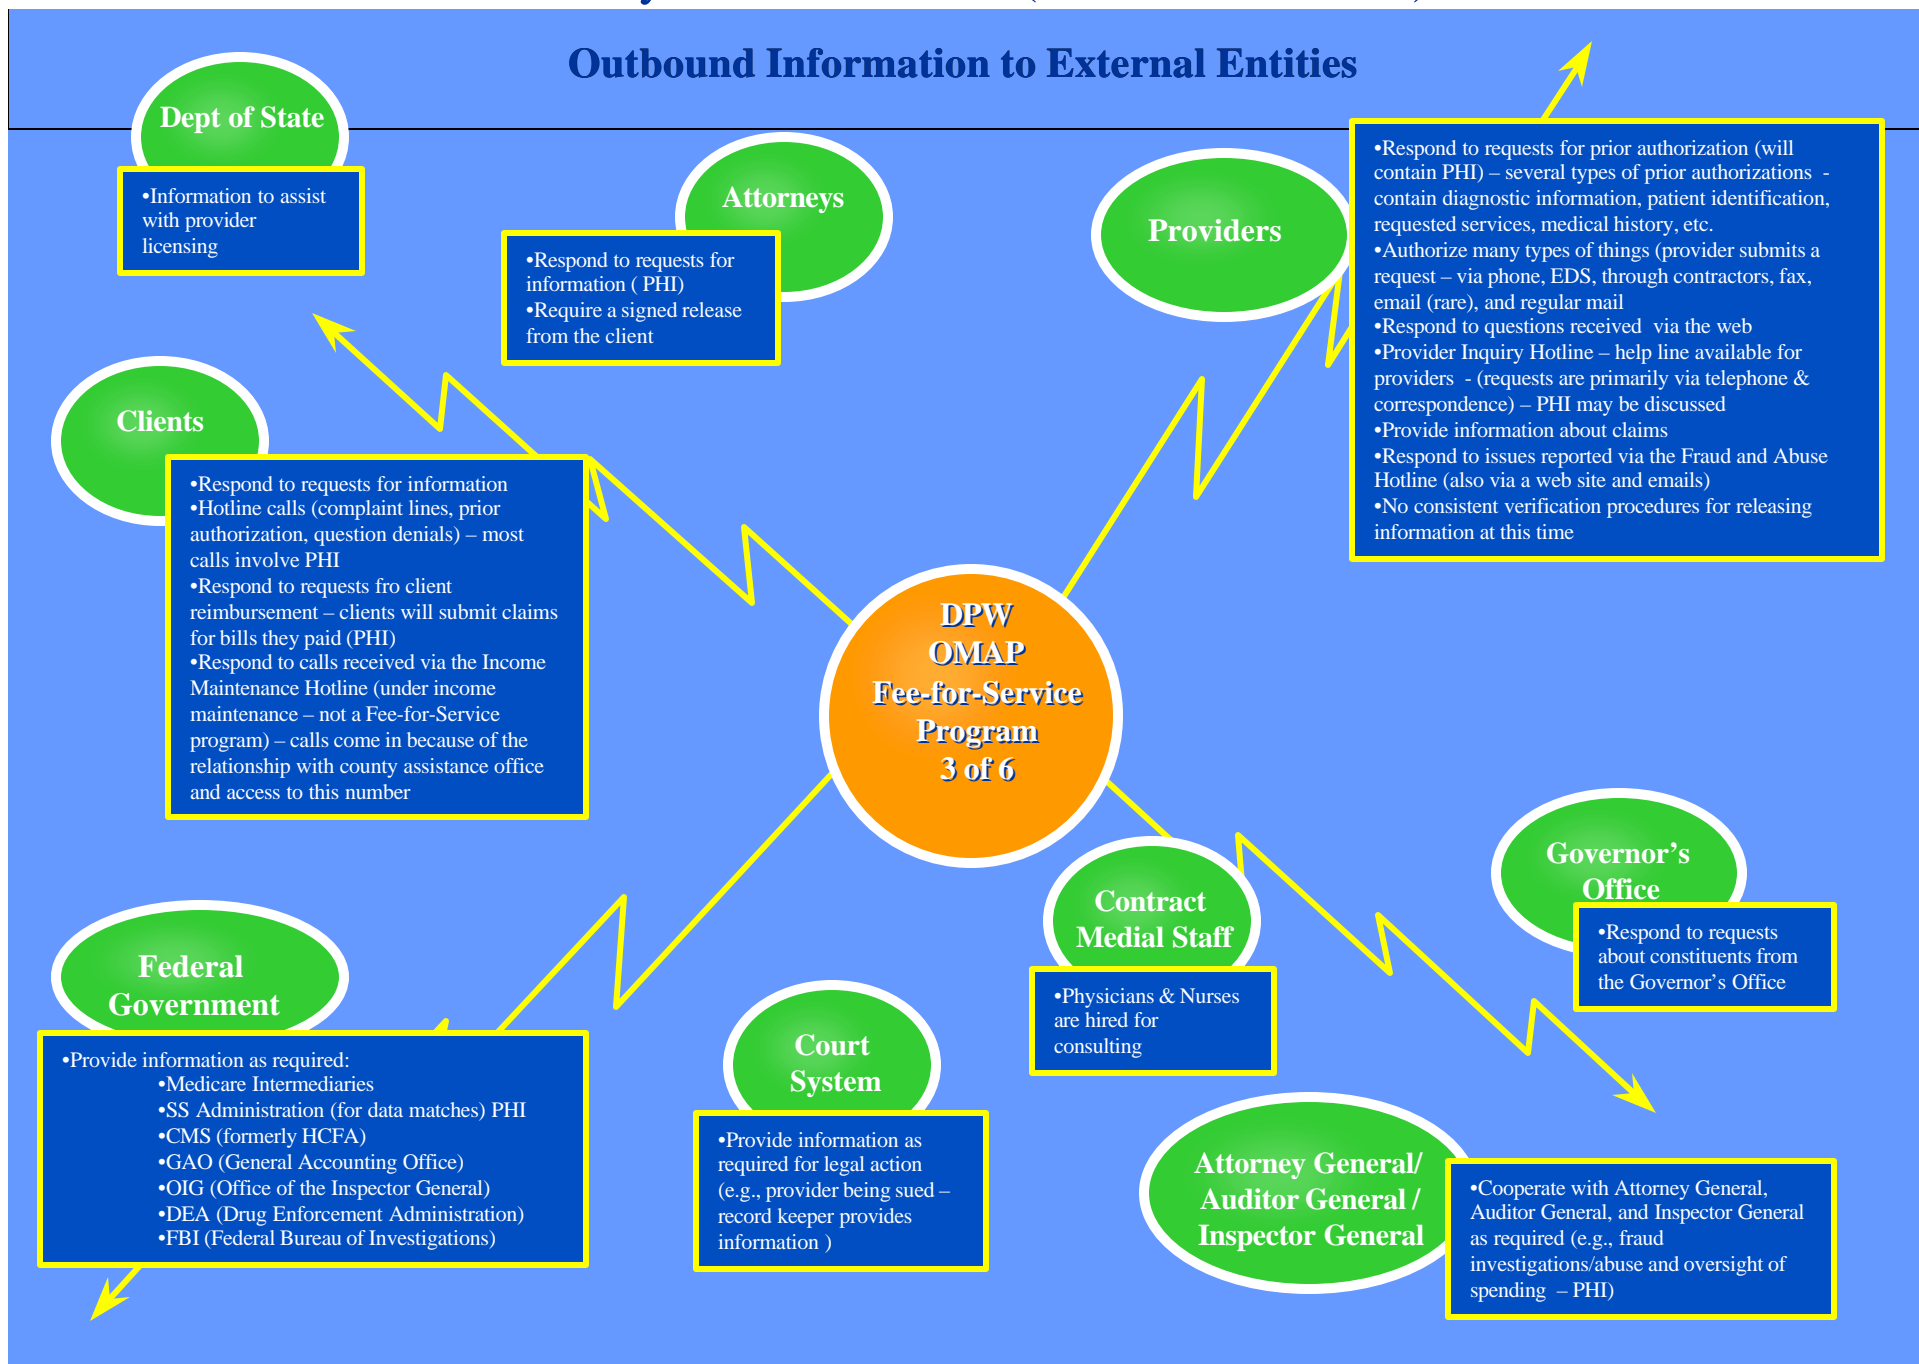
Outbound Information to External Entities

Dept of State

•Information to assist with provider licensing

Attorneys

•Respond to requests for information ( PHI)
•Require a signed release from the client

Providers

•Respond to requests for prior authorization (will contain PHI) – several types of prior authorizations - contain diagnostic information, patient identification, requested services, medical history, etc.
•Authorize many types of things (provider submits a request – via phone, EDS, through contractors, fax, email (rare), and regular mail
•Respond to questions received via the web
•Provider Inquiry Hotline – help line available for providers - (requests are primarily via telephone & correspondence) – PHI may be discussed
•Provide information about claims
•Respond to issues reported via the Fraud and Abuse Hotline (also via a web site and emails)
•No consistent verification procedures for releasing information at this time

Clients

•Respond to requests for information
•Hotline calls (complaint lines, prior authorization, question denials) – most calls involve PHI
•Respond to requests fro client reimbursement – clients will submit claims for bills they paid (PHI)
•Respond to calls received via the Income Maintenance Hotline (under income maintenance – not a Fee-for-Service program) – calls come in because of the relationship with county assistance office and access to this number

DPW
OMAP
Fee-for-Service
Program
3 of 6

Governor's Office

•Respond to requests about constituents from the Governor's Office

Contract Medial Staff

•Physicians & Nurses are hired for consulting

Federal Government

•Provide information as required:
•Medicare Intermediaries
•SS Administration (for data matches) PHI
•CMS (formerly HCFA)
•GAO (General Accounting Office)
•OIG (Office of the Inspector General)
•DEA (Drug Enforcement Administration)
•FBI (Federal Bureau of Investigations)

Court System

•Provide information as required for legal action (e.g., provider being sued – record keeper provides information )

Attorney General/ Auditor General / Inspector General

•Cooperate with Attorney General, Auditor General, and Inspector General as required (e.g., fraud investigations/abuse and oversight of spending – PHI)